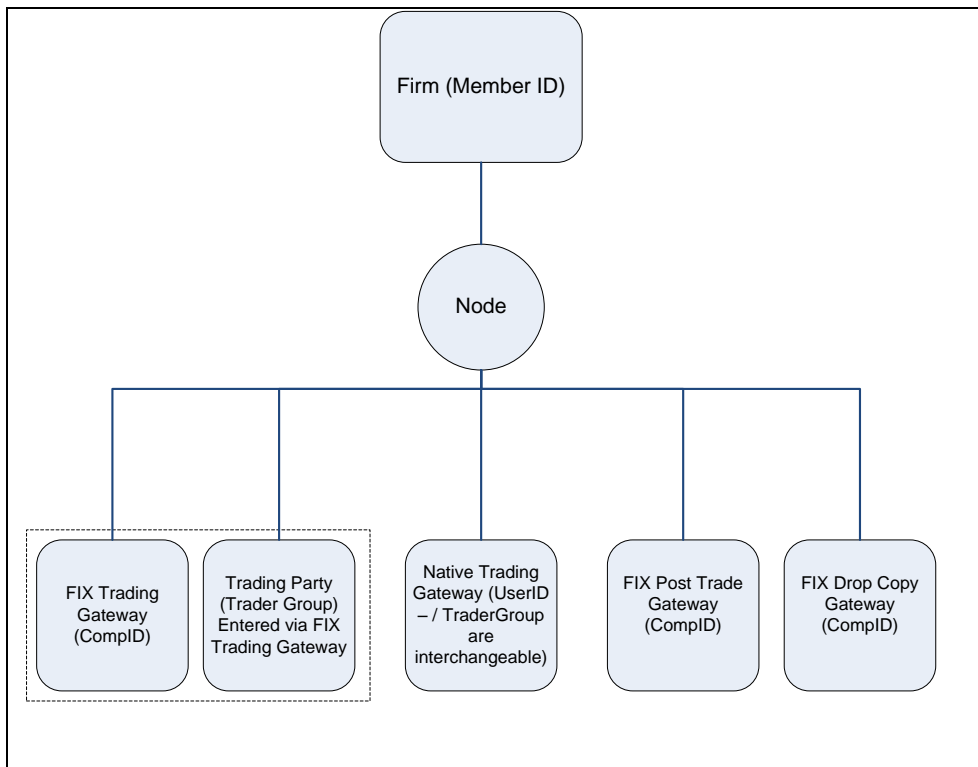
Firm (Member ID)

Node

FIX Trading Gateway (CompID)

Trading Party (Trader Group) Entered via FIX Trading Gateway

Native Trading Gateway (UserID – / TraderGroup are interchangeable)

FIX Post Trade Gateway (CompID)

FIX Drop Copy Gateway (CompID)